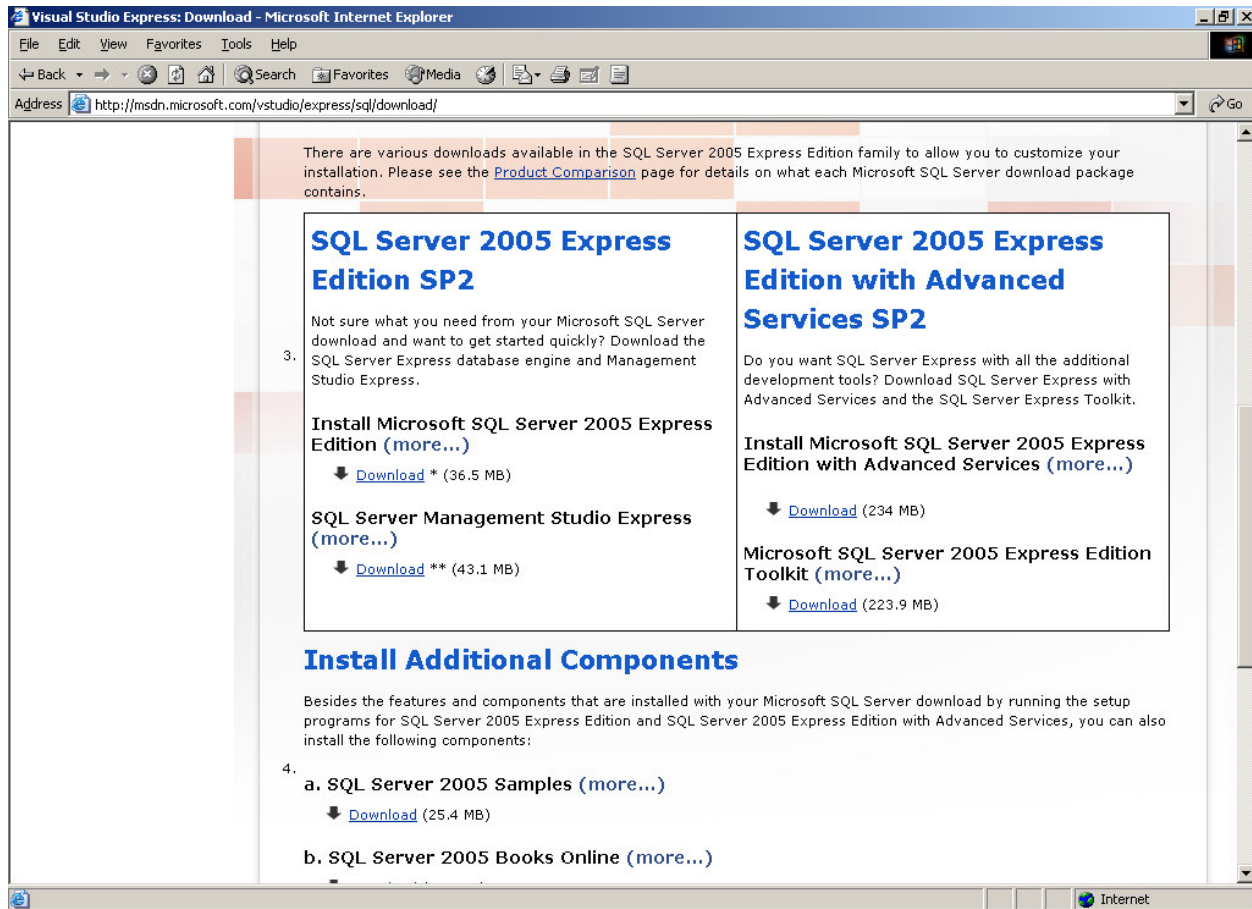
Visual Studio Express: Download - Microsoft Internet Explorer

File Edit View Favorites Tools Help

Back Search Favorites Media

Address http://msdn.microsoft.com/vstudio/express/sql/download/ Go

There are various downloads available in the SQL Server 2005 Express Edition family to allow you to customize your installation. Please see the Product Comparison page for details on what each Microsoft SQL Server download package contains.

3.

| SQL Server 2005 Express Edition SP2 | SQL Server 2005 Express Edition with Advanced Services SP2 |
|---|---|
| Not sure what you need from your Microsoft SQL Server download and want to get started quickly? Download the SQL Server Express database engine and Management Studio Express. | Do you want SQL Server Express with all the additional development tools? Download SQL Server Express with Advanced Services and the SQL Server Express Toolkit. |
| Install Microsoft SQL Server 2005 Express Edition (more...) Download * (36.5 MB) | Install Microsoft SQL Server 2005 Express Edition with Advanced Services (more...) Download (234 MB) |
| SQL Server Management Studio Express (more...) Download ** (43.1 MB) | Microsoft SQL Server 2005 Express Edition Toolkit (more...) Download (223.9 MB) |

Install Additional Components

Besides the features and components that are installed with your Microsoft SQL Server download by running the setup programs for SQL Server 2005 Express Edition and SQL Server 2005 Express Edition with Advanced Services, you can also install the following components:

4.

a. SQL Server 2005 Samples (more...)

Download (25.4 MB)

b. SQL Server 2005 Books Online (more...)

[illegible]

Internet